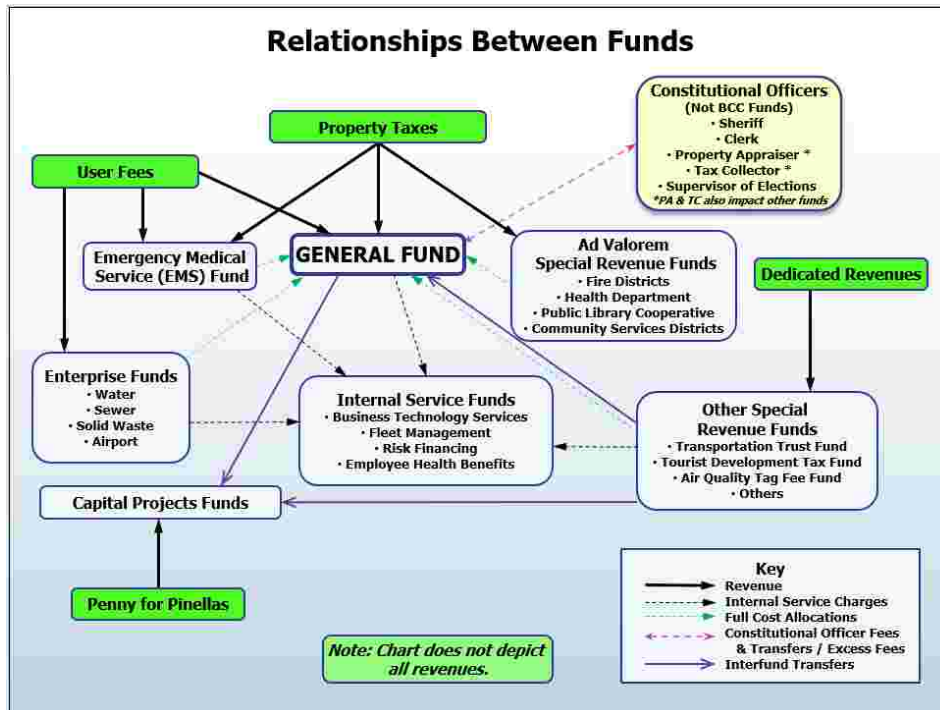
Relationships Between Funds

Property Taxes

User Fees

Constitutional Officers
(Not BCC Funds)
• Sheriff
• Clerk
• Property Appraiser *
• Tax Collector *
• Supervisor of Elections
*PA & TC also impact other funds

Emergency Medical Service (EMS) Fund

GENERAL FUND

Ad Valorem Special Revenue Funds
• Fire Districts
• Health Department
• Public Library Cooperative
• Community Services Districts

Dedicated Revenues

Enterprise Funds
• Water
• Sewer
• Solid Waste
• Airport

Internal Service Funds
• Business Technology Services
• Fleet Management
• Risk Financing
• Employee Health Benefits

Other Special Revenue Funds
• Transportation Trust Fund
• Tourist Development Tax Fund
• Air Quality Tag Fee Fund
• Others

Capital Projects Funds

Penny for Pinellas

Note: Chart does not depict all revenues.

Key
Revenue
Internal Service Charges
Full Cost Allocations
Constitutional Officer Fees & Transfers / Excess Fees
Interfund Transfers